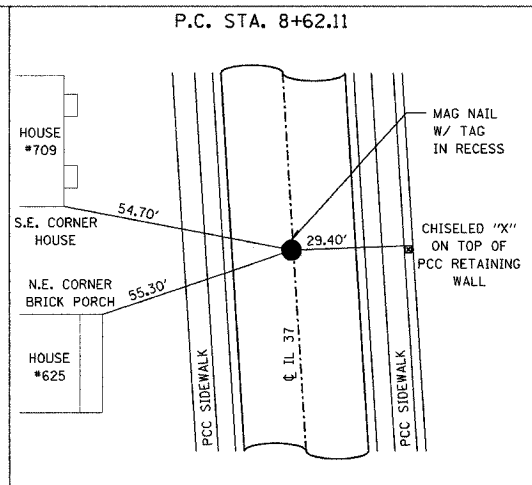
P.C. STA. 8+62.11

HOUSE #709

MAG NAIL W/ TAG IN RECESS

S.E. CORNER HOUSE

54.70'

29.40'

CHISELED "X" ON TOP OF PCC RETAINING WALL

N.E. CORNER BRICK PORCH

55.30'

HOUSE #625

PCC SIDEWALK

℄ IL 37

PCC SIDEWALK